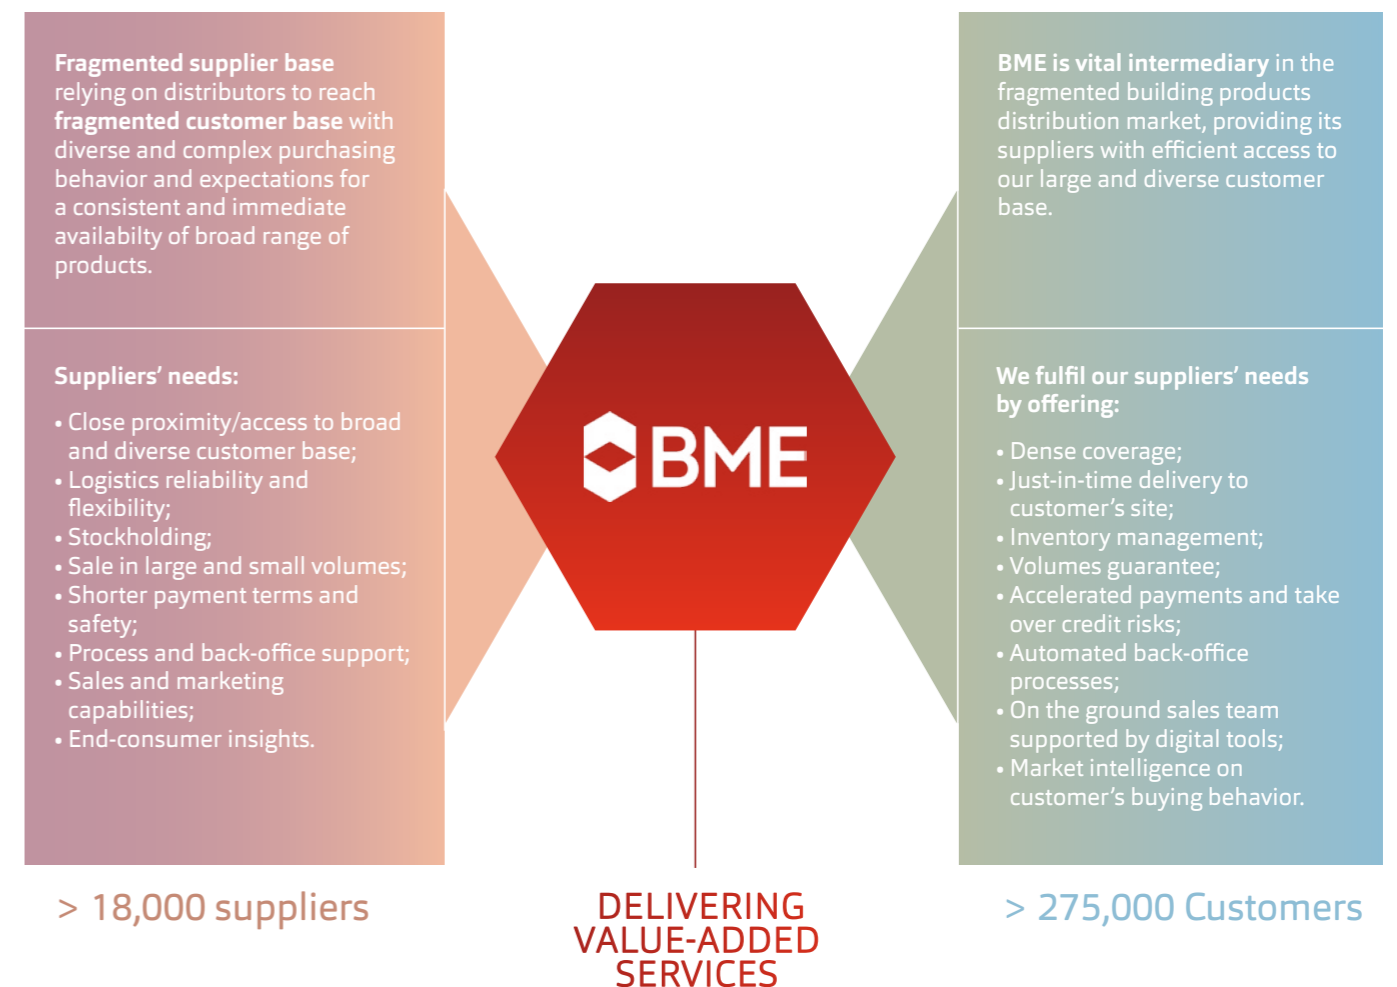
**Fragmented supplier base** relying on distributors to reach **fragmented customer base** with diverse and complex purchasing behavior and expectations for a consistent and immediate availabilty of broad range of products.

**Suppliers' needs:**

- Close proximity/access to broad and diverse customer base;
- Logistics reliability and flexibility;
- Stockholding;
- Sale in large and small volumes;
- Shorter payment terms and safety;
- Process and back-office support;
- Sales and marketing capabilities;
- End-consumer insights.

> 18,000 suppliers

BME

DELIVERING VALUE-ADDED SERVICES

**BME is vital intermediary** in the fragmented building products distribution market, providing its suppliers with efficient access to our large and diverse customer base.

**We fulfil our suppliers' needs by offering:**

- Dense coverage;
- Just-in-time delivery to customer's site;
- Inventory management;
- Volumes guarantee;
- Accelerated payments and take over credit risks;
- Automated back-office processes;
- On the ground sales team supported by digital tools;
- Market intelligence on customer's buying behavior.

> 275,000 Customers